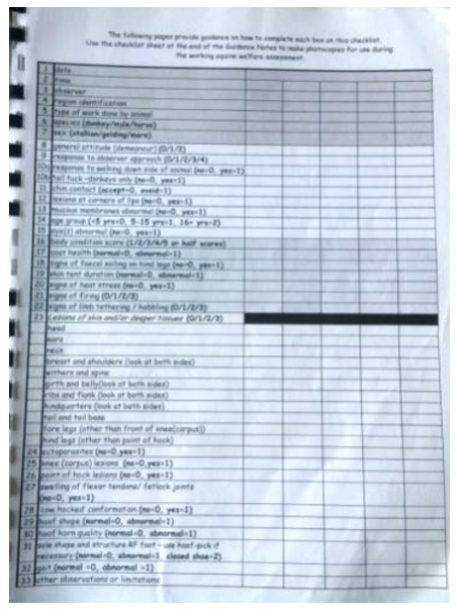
The following pages provide guidance on how to complete each box on this checklist. Use the checklist sheet at the end of the Guidance Notes to make photocopies for use during the working equine welfare assessment.

| 1 | date | | | | | |
|---|---|---|---|---|---|---|
| 2 | time | | | | | |
| 3 | observer | | | | | |
| 4 | region identification | | | | | |
| 5 | type of work done by animal | | | | | |
| 6 | species (donkey/mule/horse) | | | | | |
| 7 | sex (stallion/gelding/mare) | | | | | |
| 8 | general attitude (demeanour) (0/1/2) | | | | | |
| 9 | response to observer approach (0/1/2/3/4) | | | | | |
| 10 | response to walking down side of animal (no=0, yes=1) | | | | | |
| 10a | tail tuck -donkeys only (no=0, yes=1) | | | | | |
| 11 | chin contact (accept=0, avoid=1) | | | | | |
| 12 | lesions at corners of lips (no=0, yes=1) | | | | | |
| 13 | mucous membranes abnormal (no=0, yes=1) | | | | | |
| 14 | age group (<5 yrs=0, 5-15 yrs=1, 16+ yrs=2) | | | | | |
| 15 | eye(s) abnormal (no=0, yes=1) | | | | | |
| 16 | body condition score (1/2/3/4/5 or half scores) | | | | | |
| 17 | coat health (normal=0, abnormal=1) | | | | | |
| 18 | signs of faecal soiling on hind legs (no=0, yes=1) | | | | | |
| 19 | skin tent duration (normal=0, abnormal=1) | | | | | |
| 20 | signs of heat stress (no=0, yes=1) | | | | | |
| 21 | signs of firing (0/1/2/3) | | | | | |
| 22 | signs of limb tethering / hobbling (0/1/2/3) | | | | | |
| 23 | Lesions of skin and/or deeper tissues (0/1/2/3) | | | | | |
| | head | | | | | |
| | ears | | | | | |
| | neck | | | | | |
| | breast and shoulders (look at both sides) | | | | | |
| | withers and spine | | | | | |
| | girth and belly(look at both sides) | | | | | |
| | ribs and flank (look at both sides) | | | | | |
| | hindquarters (look at both sides) | | | | | |
| | tail and tail base | | | | | |
| | fore legs (other than front of knee(carpus)) | | | | | |
| | hind legs (other than point of hock) | | | | | |
| 24 | ectoparasites (no=0, yes=1) | | | | | |
| 25 | knee (carpus) lesions (no=0, yes=1) | | | | | |
| 26 | point of hock lesions (no=0, yes=1) | | | | | |
| 27 | swelling of flexor tendons/ fetlock joints (no=0, yes=1) | | | | | |
| 28 | cow hocked conformation (no=0, yes=1) | | | | | |
| 29 | hoof shape (normal=0, abnormal=1) | | | | | |
| 30 | hoof horn quality (normal=0, abnormal=1) | | | | | |
| 31 | sole shape and structure RF foot - use hoof-pick if necessary (normal=0, abnormal=1, closed shoe=2) | | | | | |
| 32 | gait (normal =0, abnormal =1) | | | | | |
| 33 | other observations or limitations | | | | | |